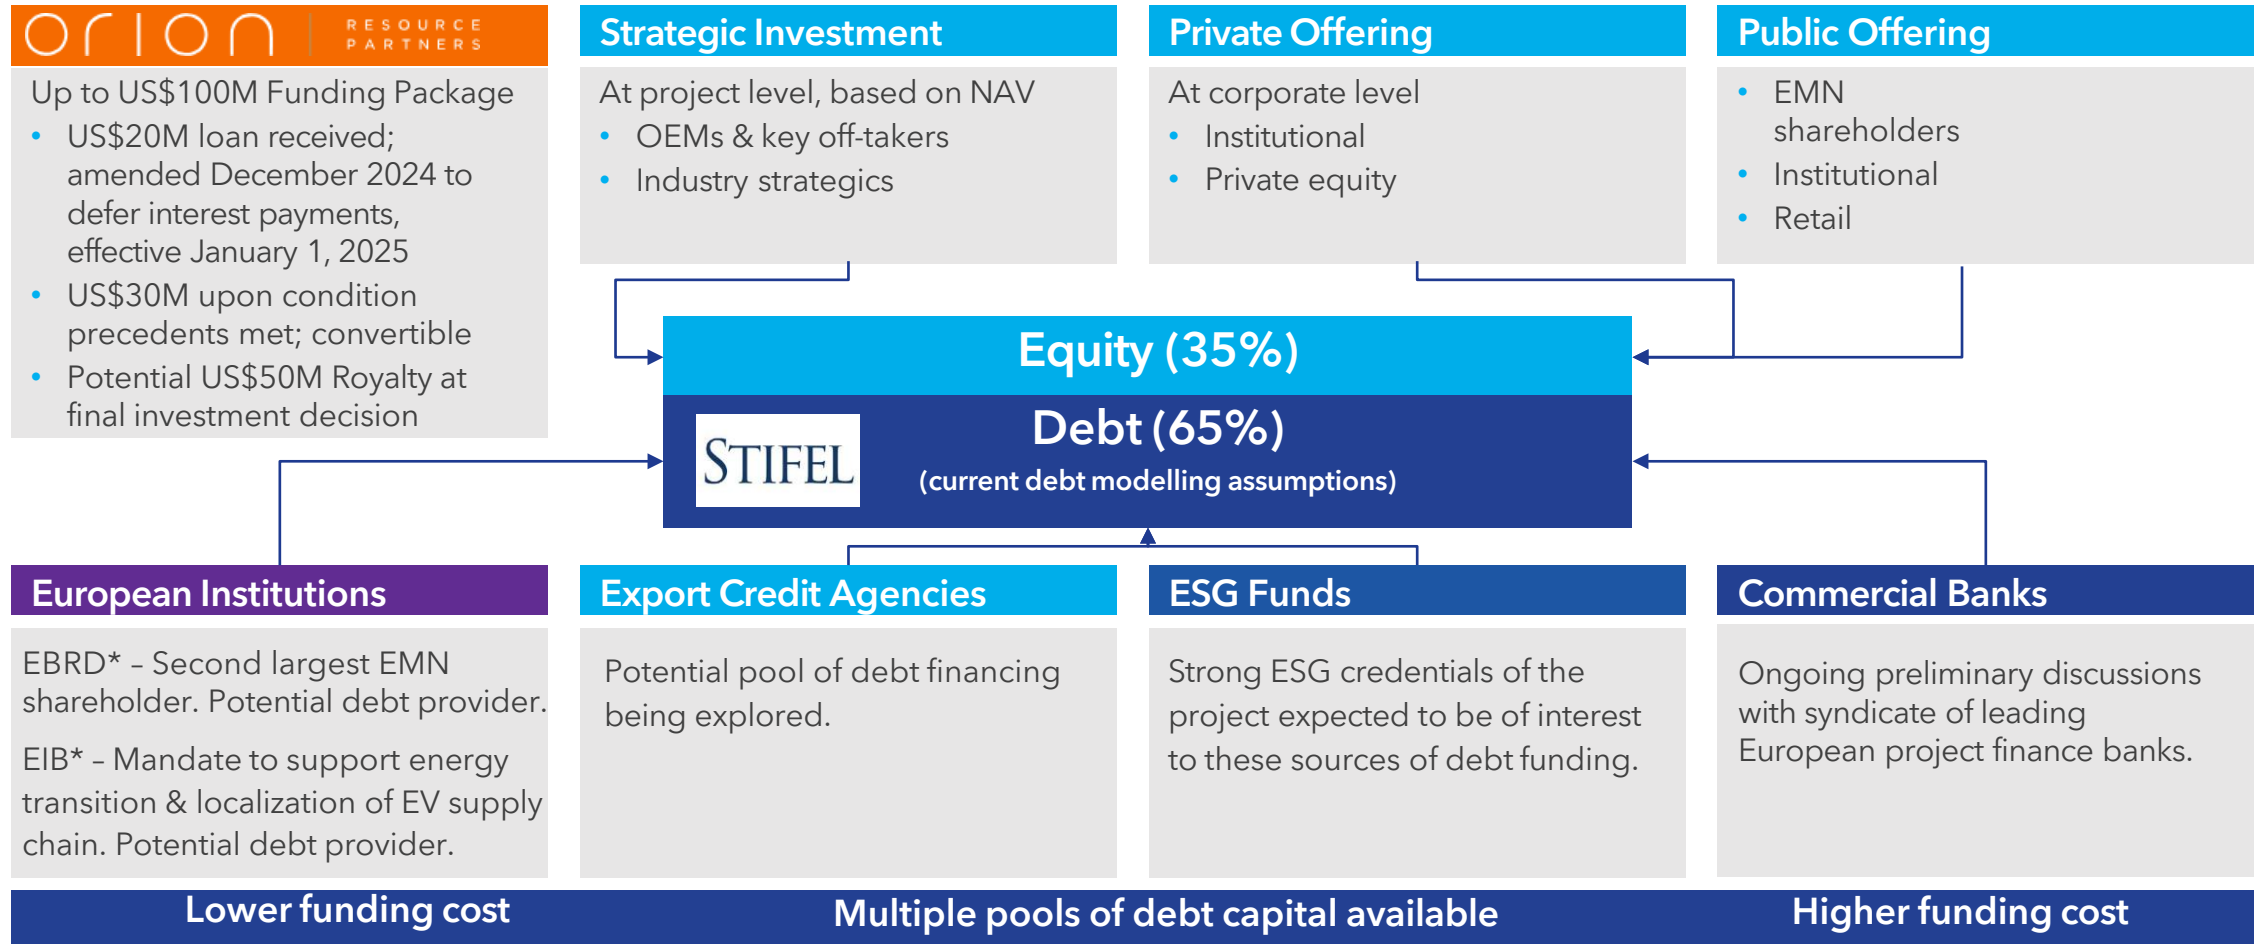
orion RESOURCE PARTNERS

Up to US$100M Funding Package

- US$20M loan received; amended December 2024 to defer interest payments, effective January 1, 2025
- US$30M upon condition precedents met; convertible
- Potential US$50M Royalty at final investment decision

Strategic Investment

At project level, based on NAV

- OEMs & key off-takers
- Industry strategics

Private Offering

At corporate level

- Institutional
- Private equity

Public Offering

- EMN shareholders
- Institutional
- Retail

Equity (35%)

STIFEL

Debt (65%)

(current debt modelling assumptions)

European Institutions

EBRD* – Second largest EMN shareholder. Potential debt provider.

EIB* – Mandate to support energy transition & localization of EV supply chain. Potential debt provider.

Export Credit Agencies

Potential pool of debt financing being explored.

ESG Funds

Strong ESG credentials of the project expected to be of interest to these sources of debt funding.

Commercial Banks

Ongoing preliminary discussions with syndicate of leading European project finance banks.

Lower funding cost

Multiple pools of debt capital available

Higher funding cost